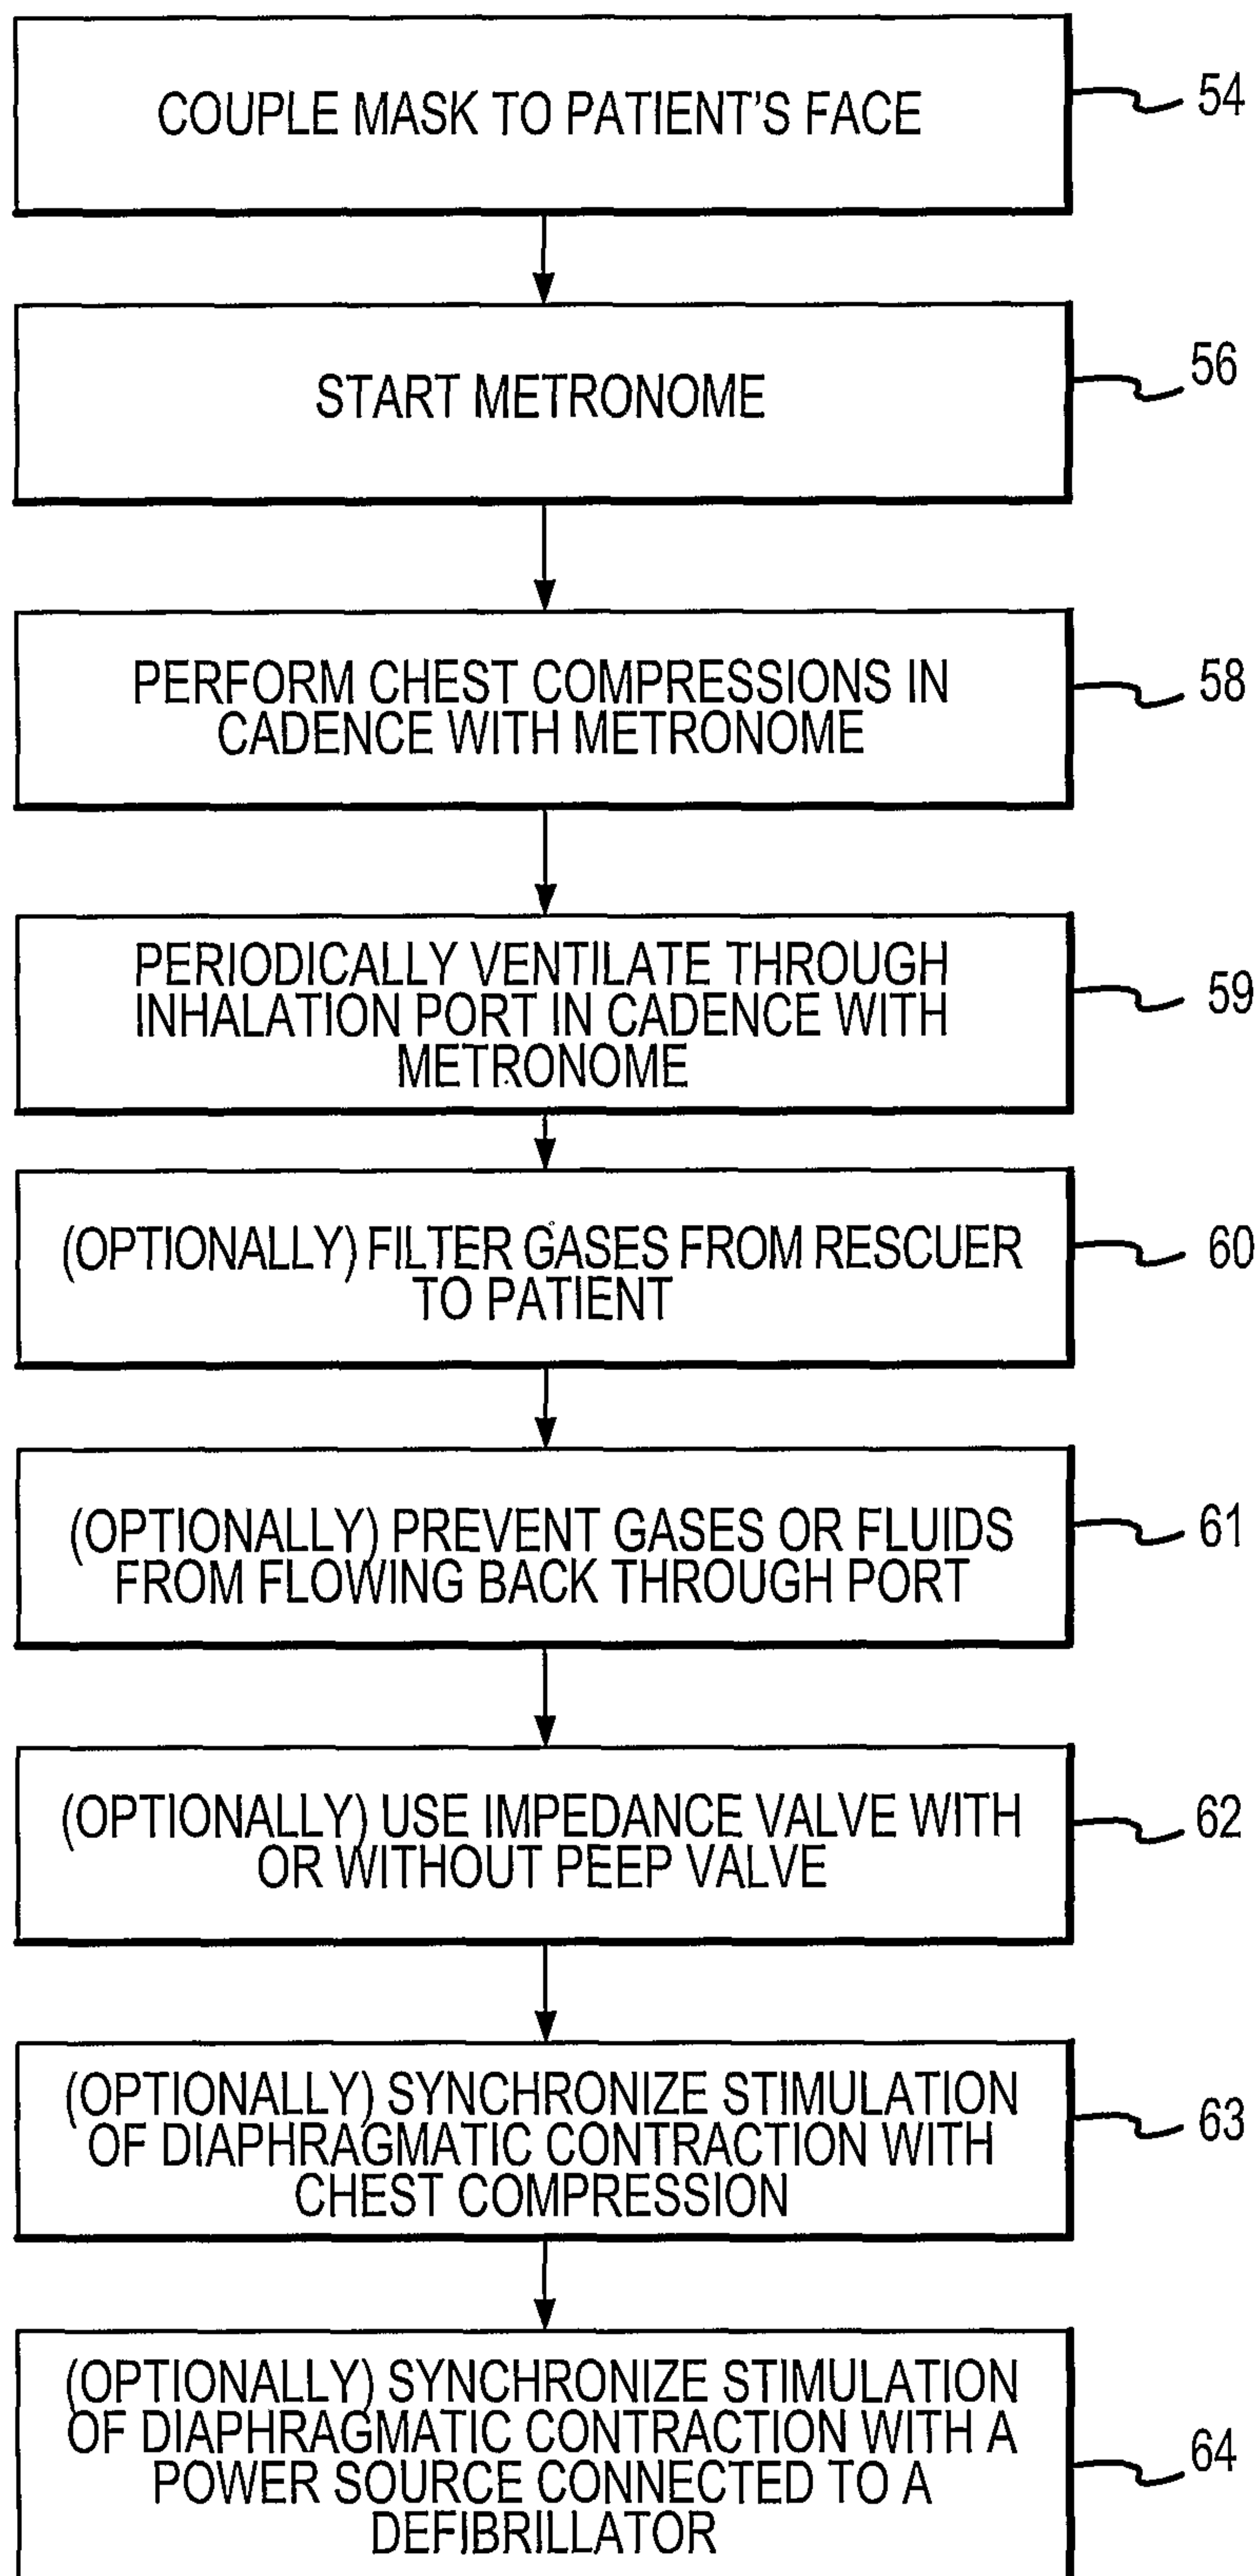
COUPLE MASK TO PATIENT'S FACE

54

START METRONOME

56

PERFORM CHEST COMPRESSIONS IN CADENCE WITH METRONOME

58

PERIODICALLY VENTILATE THROUGH INHALATION PORT IN CADENCE WITH METRONOME

59

(OPTIONALLY) FILTER GASES FROM RESCUER TO PATIENT

60

(OPTIONALLY) PREVENT GASES OR FLUIDS FROM FLOWING BACK THROUGH PORT

61

(OPTIONALLY) USE IMPEDANCE VALVE WITH OR WITHOUT PEEP VALVE

62

(OPTIONALLY) SYNCHRONIZE STIMULATION OF DIAPHRAGMATIC CONTRACTION WITH CHEST COMPRESSION

63

(OPTIONALLY) SYNCHRONIZE STIMULATION OF DIAPHRAGMATIC CONTRACTION WITH A POWER SOURCE CONNECTED TO A DEFIBRILLATOR

64